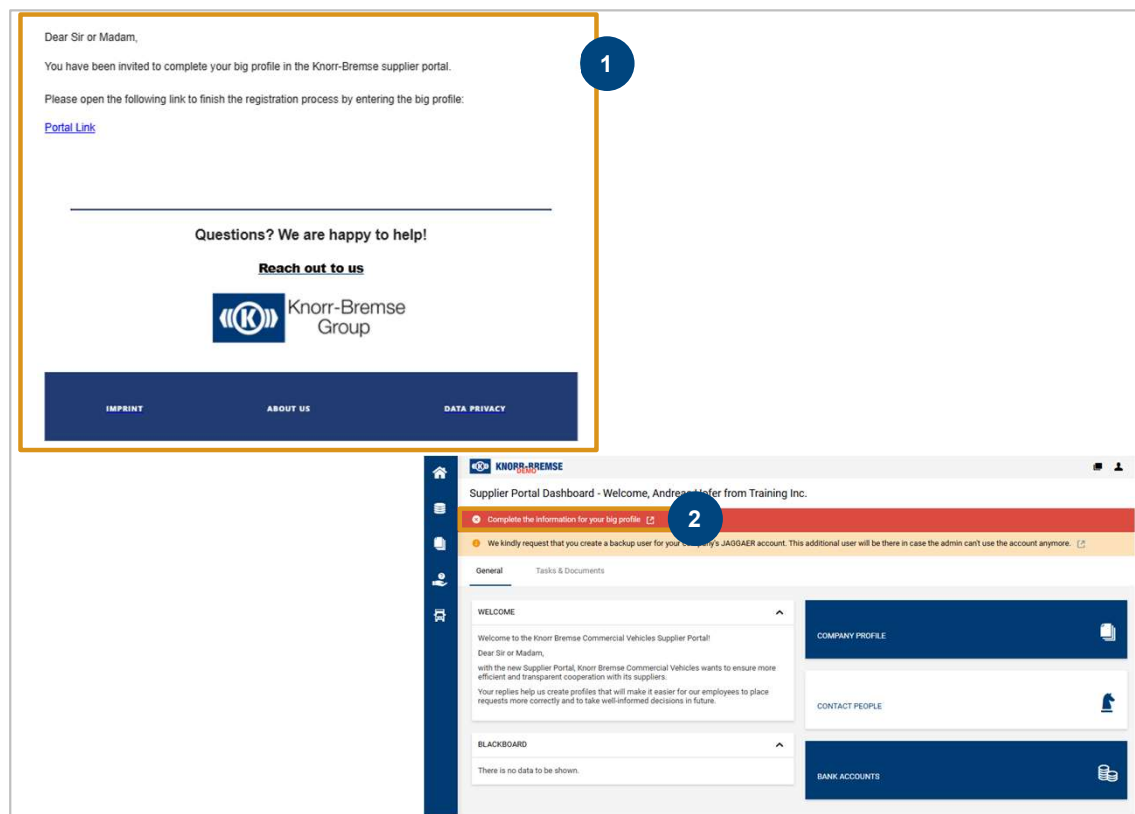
Dear Sir or Madam,

You have been invited to complete your big profile in the Knorr-Bremse supplier portal.

Please open the following link to finish the registration process by entering the big profile:

Portal Link

1

Questions? We are happy to help!

Reach out to us

Knorr-Bremse Group

IMPRINT ABOUT US DATA PRIVACY

KNORR-BREMSE DEMO

Supplier Portal Dashboard - Welcome, Andreas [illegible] from Training Inc.

Complete the information for your big profile

2

We kindly request that you create a backup user for your company's JAGGAER account. This additional user will be there in case the admin can't use the account anymore.

General Tasks & Documents

WELCOME

Welcome to the Knorr Bremse Commercial Vehicles Supplier Portal!

Dear Sir or Madam,

with the new Supplier Portal, Knorr Bremse Commercial Vehicles wants to ensure more efficient and transparent cooperation with its suppliers.

Your replies help us create profiles that will make it easier for our employees to place requests more correctly and to take well-informed decisions in future.

BLACKBOARD

There is no data to be shown.

COMPANY PROFILE

CONTACT PEOPLE

BANK ACCOUNTS